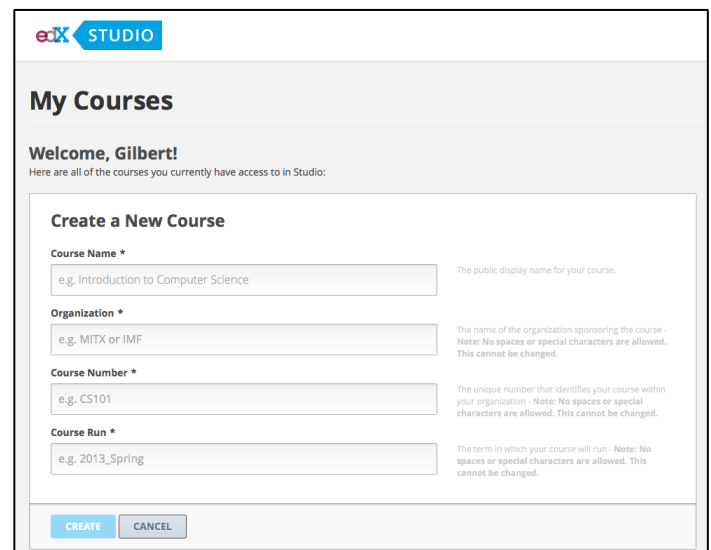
edX STUDIO

My Courses

Welcome, Gilbert!
Here are all of the courses you currently have access to in Studio:

Create a New Course

Course Name *

e.g. Introduction to Computer Science

The public display name for your course.

Organization *

e.g. MITX or IMF

The name of the organization sponsoring the course - Note: No spaces or special characters are allowed. This cannot be changed.

Course Number *

e.g. CS101

The unique number that identifies your course within your organization - Note: No spaces or special characters are allowed. This cannot be changed.

Course Run *

e.g. 2013_Spring

The term in which your course will run - Note: No spaces or special characters are allowed. This cannot be changed.

CREATE CANCEL